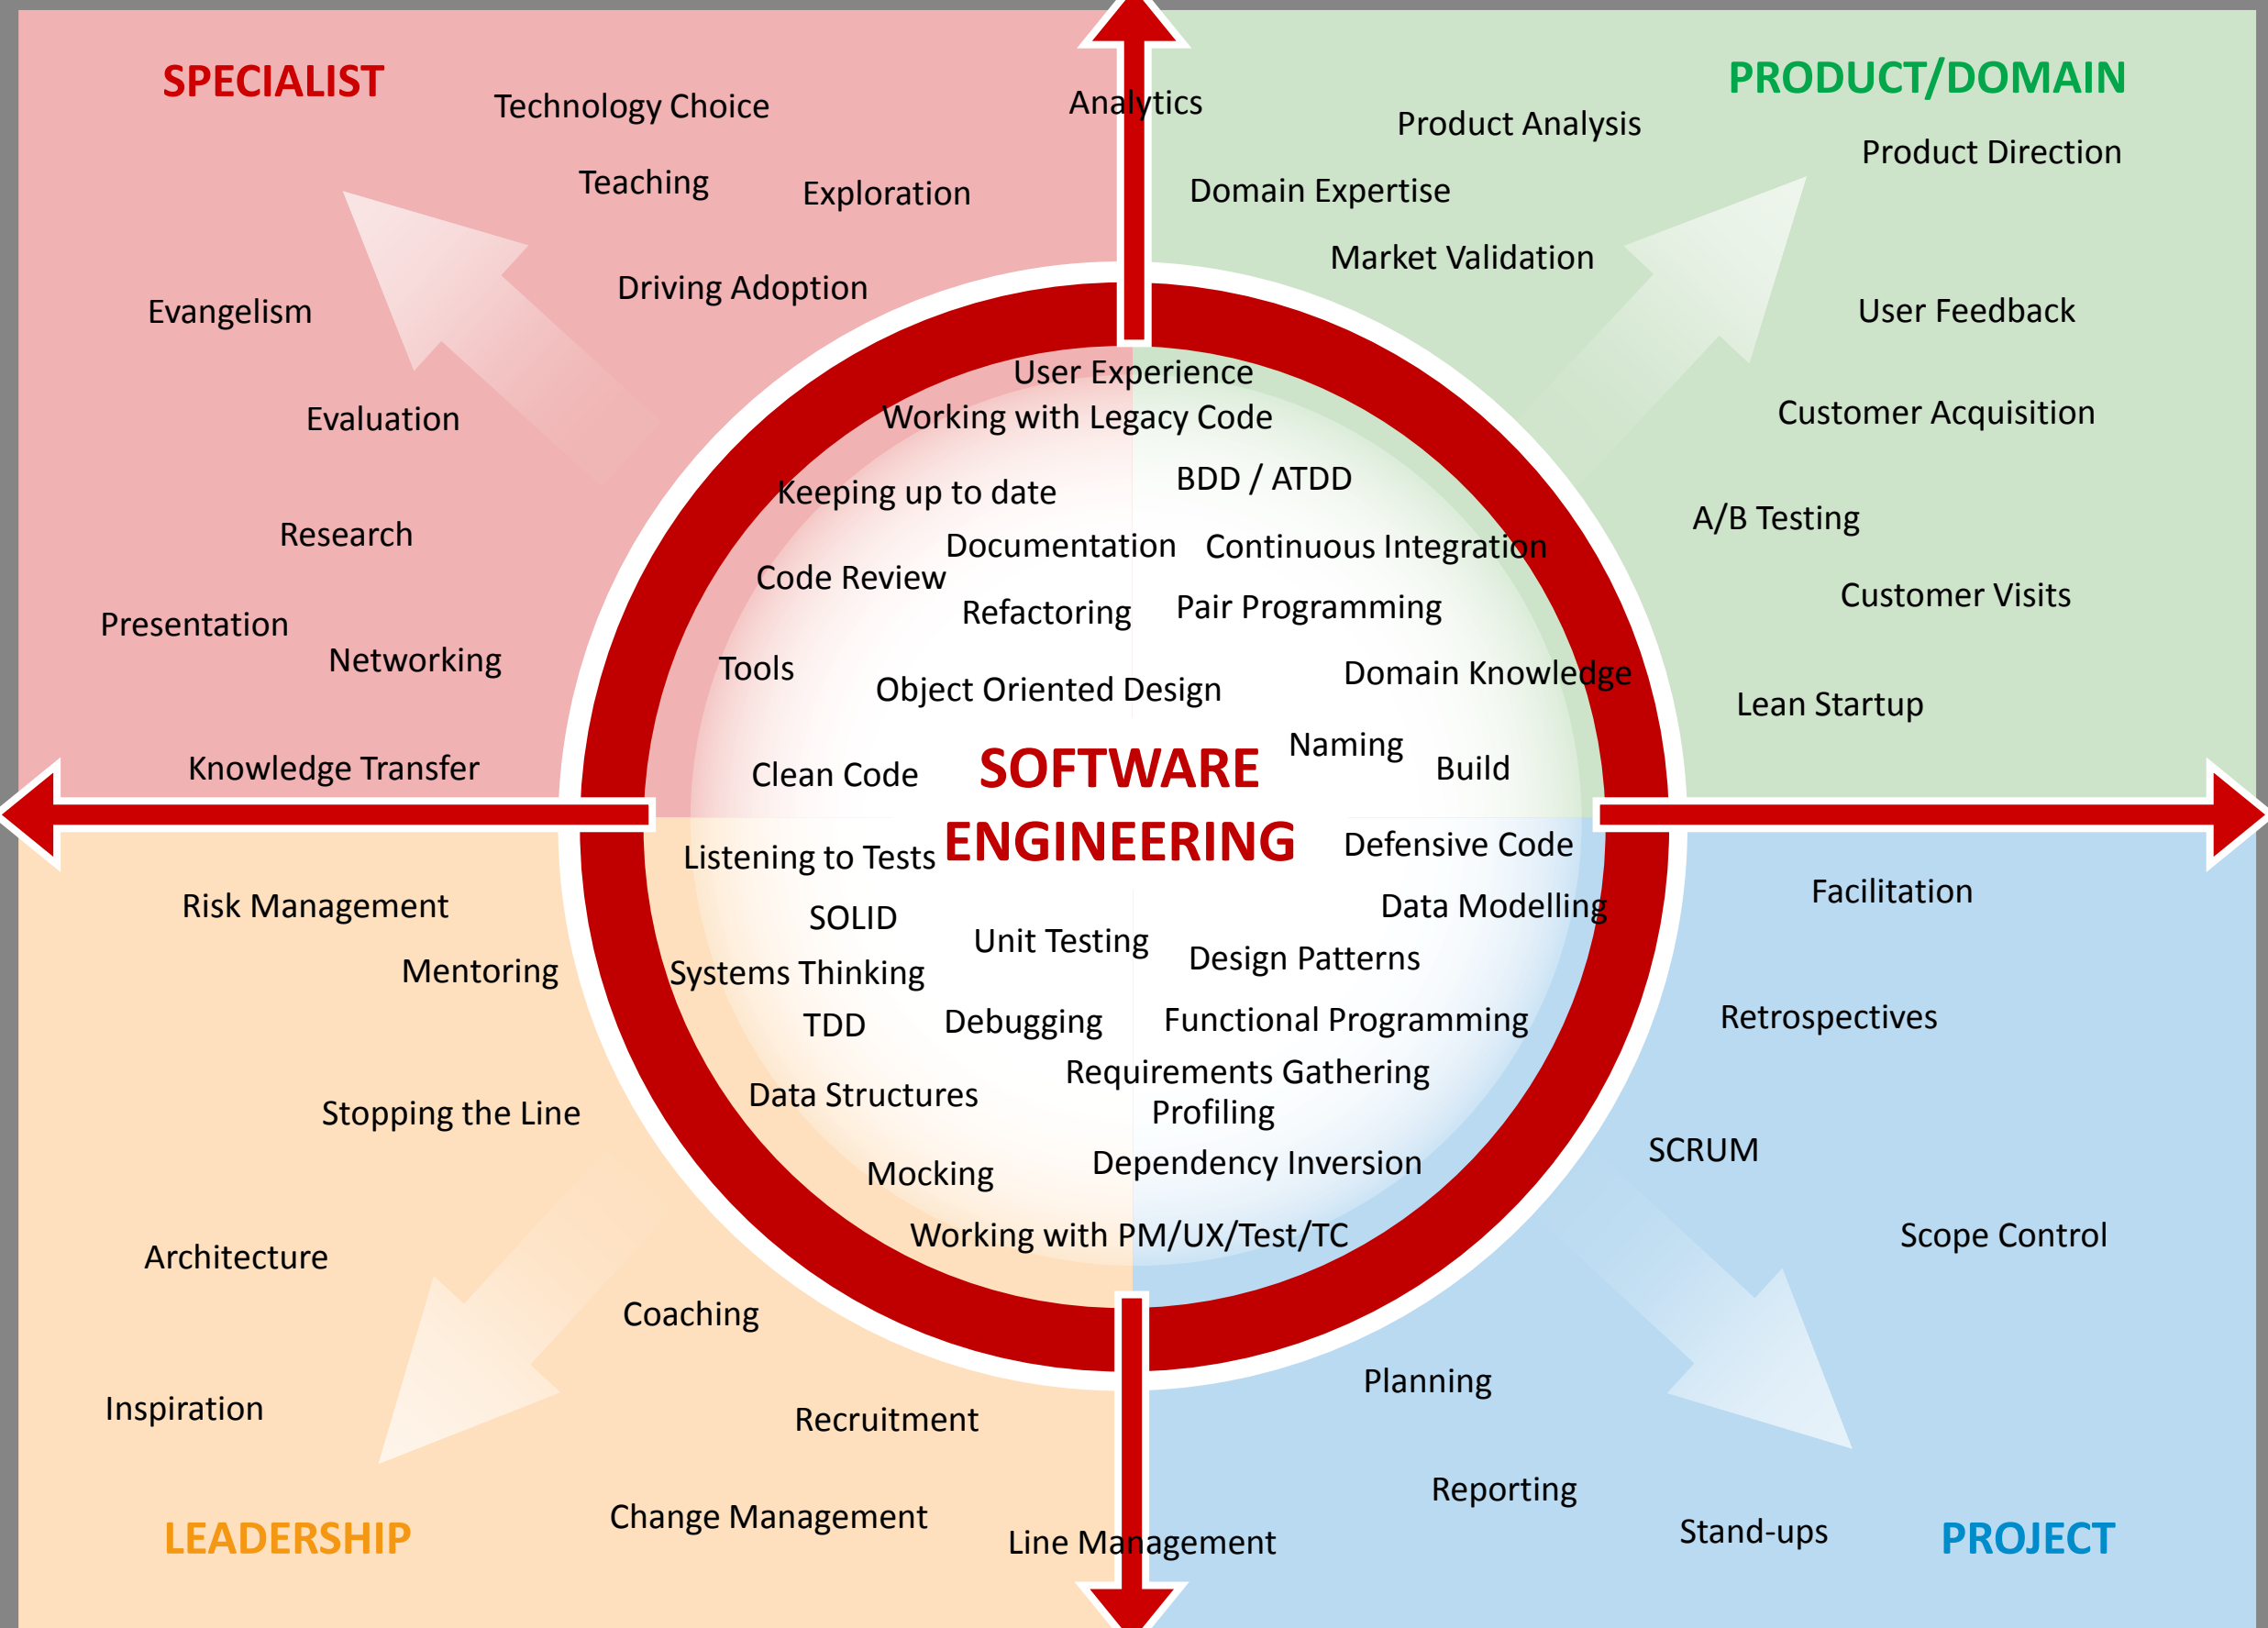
SPECIALIST

Technology Choice

Analytics

Teaching

Exploration

Driving Adoption

Evangelism

Evaluation

Research

Presentation

Networking

Knowledge Transfer

PRODUCT/DOMAIN

Product Analysis

Product Direction

Domain Expertise

Market Validation

User Feedback

Customer Acquisition

A/B Testing

Customer Visits

Lean Startup

User Experience
Working with Legacy Code

Keeping up to date

BDD / ATDD

Documentation

Continuous Integration

Code Review

Refactoring

Pair Programming

Tools

Object Oriented Design

Domain Knowledge

Naming

Build

Clean Code

SOFTWARE ENGINEERING

Listening to Tests

Defensive Code

SOLID

Data Modelling

Unit Testing

Design Patterns

Systems Thinking

TDD

Debugging

Functional Programming

Requirements Gathering

Profiling

Data Structures

Mocking

Dependency Inversion

Working with PM/UX/Test/TC

Risk Management

Mentoring

Stopping the Line

Architecture

Coaching

Inspiration

Recruitment

Change Management

Line Management

LEADERSHIP

Facilitation

Retrospectives

SCRUM

Scope Control

Planning

Reporting

Stand-ups

PROJECT